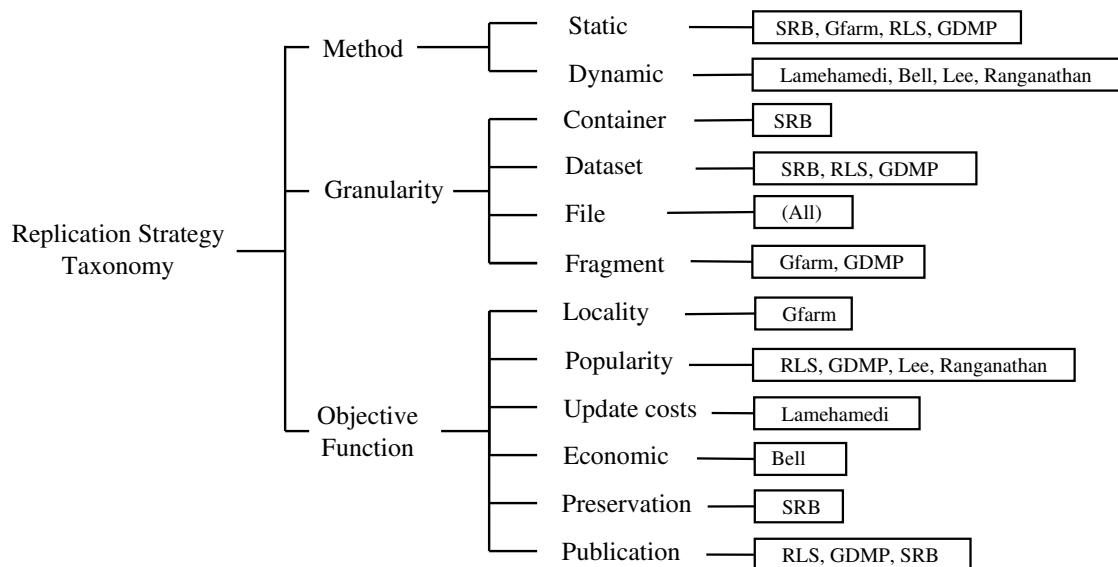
Replication Strategy Taxonomy

Method

Static

SRB, Gfarm, RLS, GDMP

Dynamic

Lamehamedi, Bell, Lee, Ranganathan

Granularity

Container

SRB

Dataset

SRB, RLS, GDMP

File

(All)

Fragment

Gfarm, GDMP

Objective Function

Locality

Gfarm

Popularity

RLS, GDMP, Lee, Ranganathan

Update costs

Lamehamedi

Economic

Bell

Preservation

SRB

Publication

RLS, GDMP, SRB